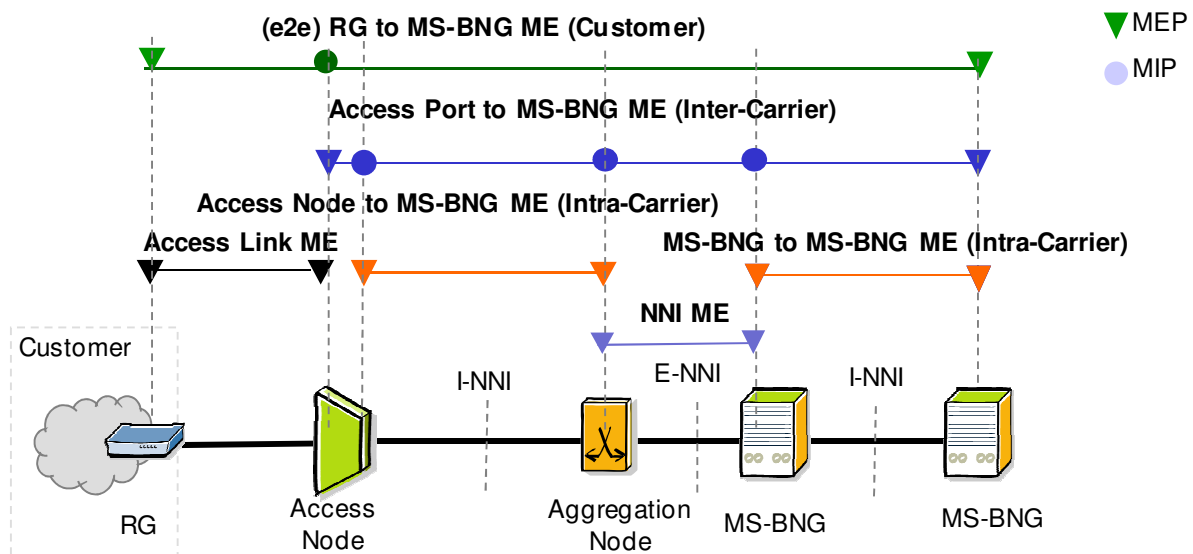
MEP
MIP
(e2e) RG to MS-BNG ME (Customer)
Access Port to MS-BNG ME (Inter-Carrier)
Access Node to MS-BNG ME (Intra-Carrier)
Access Link ME
MS-BNG to MS-BNG ME (Intra-Carrier)
NNI ME
Customer
I-NNI
E-NNI
I-NNI
RG
Access Node
Aggregation Node
MS-BNG
MS-BNG